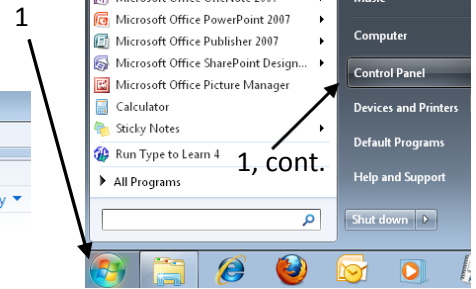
1

Microsoft Office OneNote 2007

Microsoft Office PowerPoint 2007

Microsoft Office Publisher 2007

Microsoft Office SharePoint Design...

Microsoft Office Picture Manager

Calculator

Sticky Notes

Run Type to Learn 4

All Programs

Music

Computer

Control Panel

Devices and Printers

Default Programs

Help and Support

1, cont.

Shut down

y